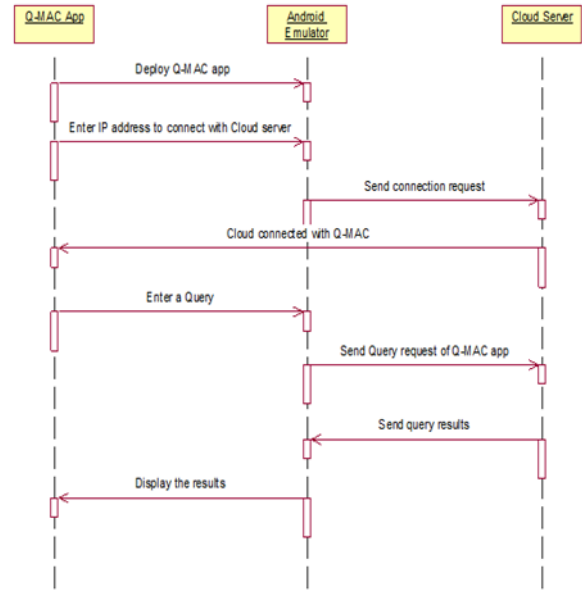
Q-MAC App

Android Emulator

Cloud Server

Deploy Q-MAC app

Enter IP address to connect with Cloud server

Send connection request

Cloud connected with Q-MAC

Enter a Query

Send Query request of Q-MAC app

Send query results

Display the results